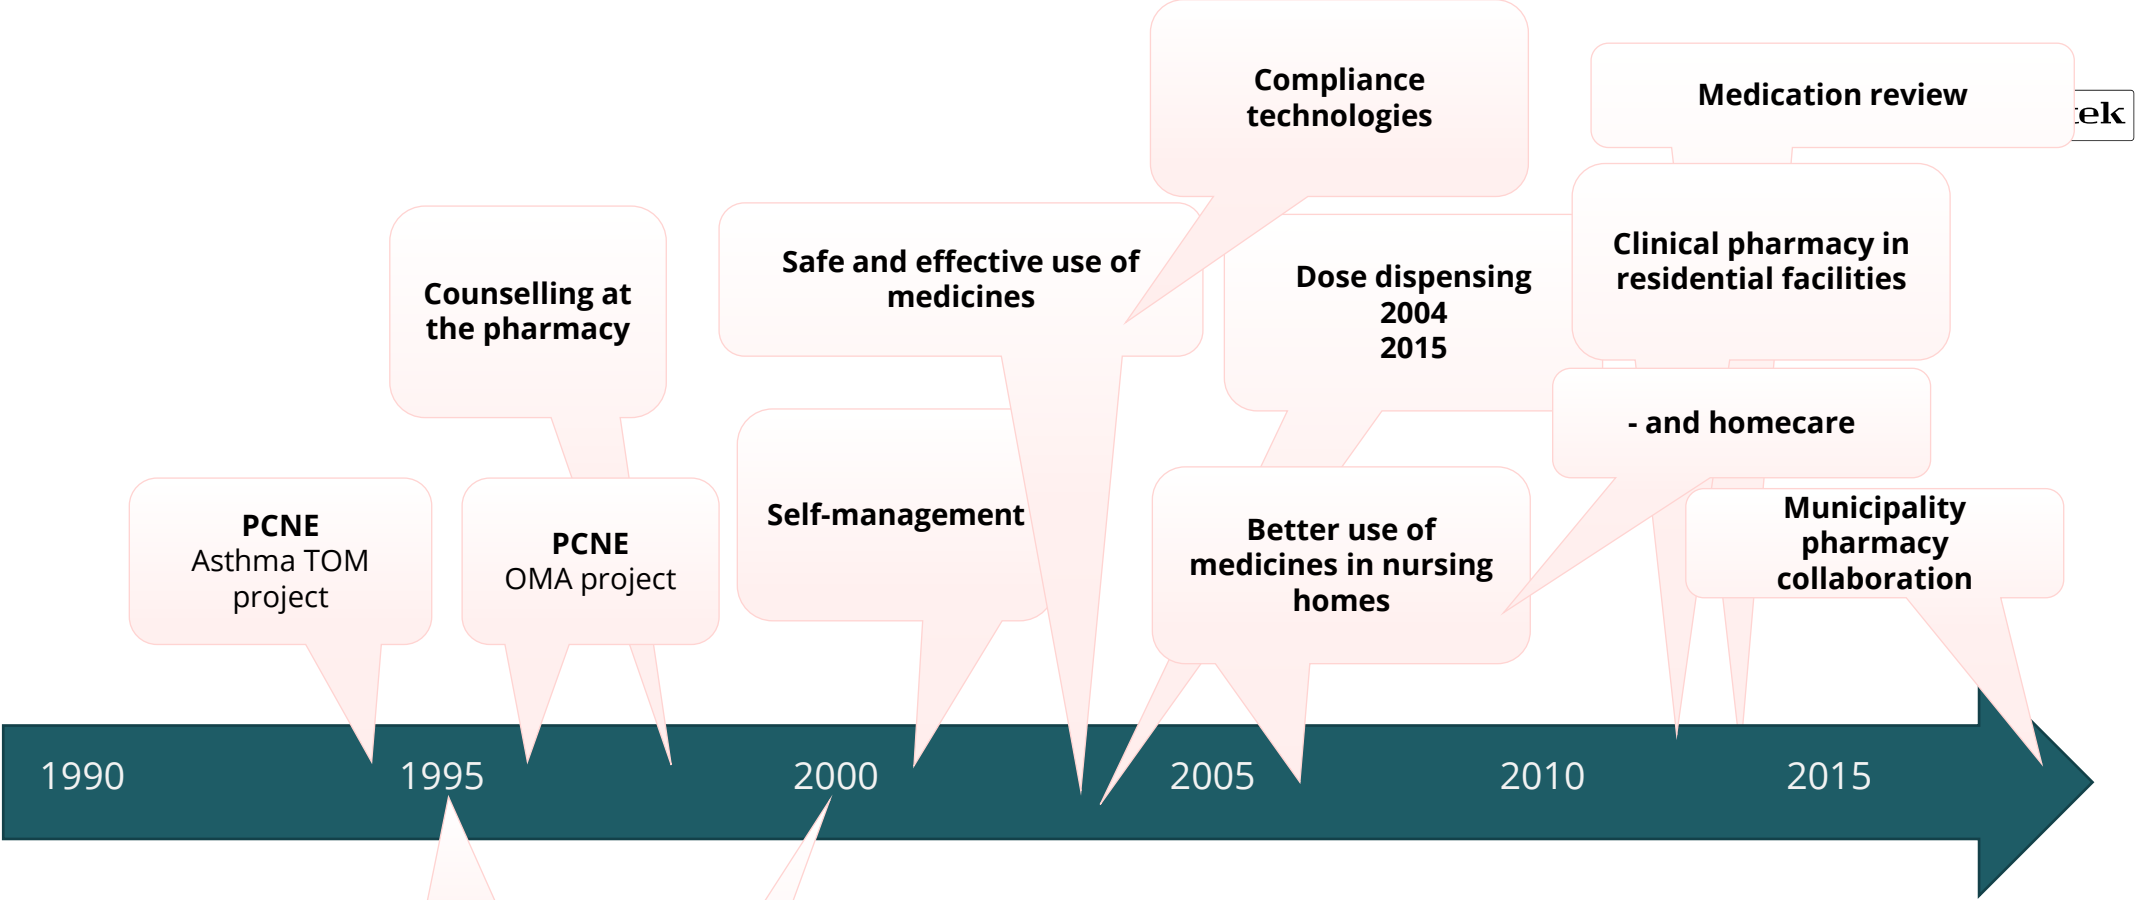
Compliance technologies

Medication review

ek

Counselling at the pharmacy

Safe and effective use of medicines

Dose dispensing
2004
2015

Clinical pharmacy in residential facilities

- and homecare

PCNE
Asthma TOM project

PCNE
OMA project

Self-management

Better use of medicines in nursing homes

Municipality pharmacy collaboration

1990
1995
2000
2005
2010
2015